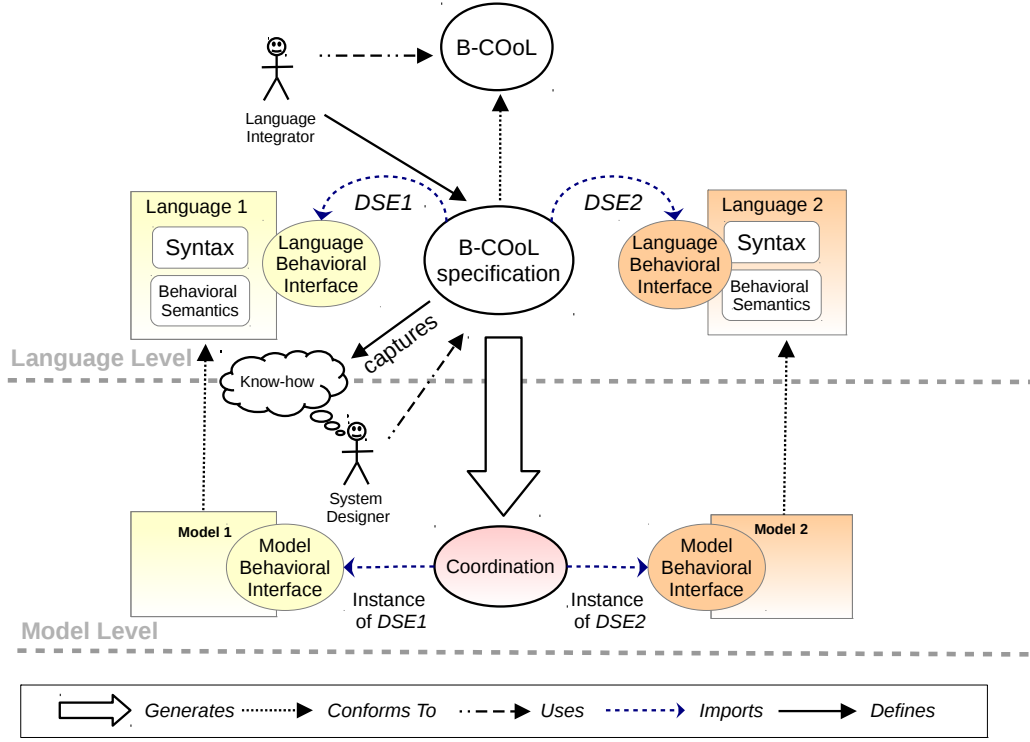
B-COoL

Language Integrator

DSE1

DSE2

Language 1

Syntax

Behavioral Semantics

Language Behavioral Interface

B-COoL specification

Language Behavioral Interface

Language 2

Syntax

Behavioral Semantics

captures

Language Level

Know-how

System Designer

Model 1

Model Behavioral Interface

Coordination

Model Behavioral Interface

Model 2

Instance of DSE1

Instance of DSE2

Model Level

Generates Conforms To Uses Imports Defines